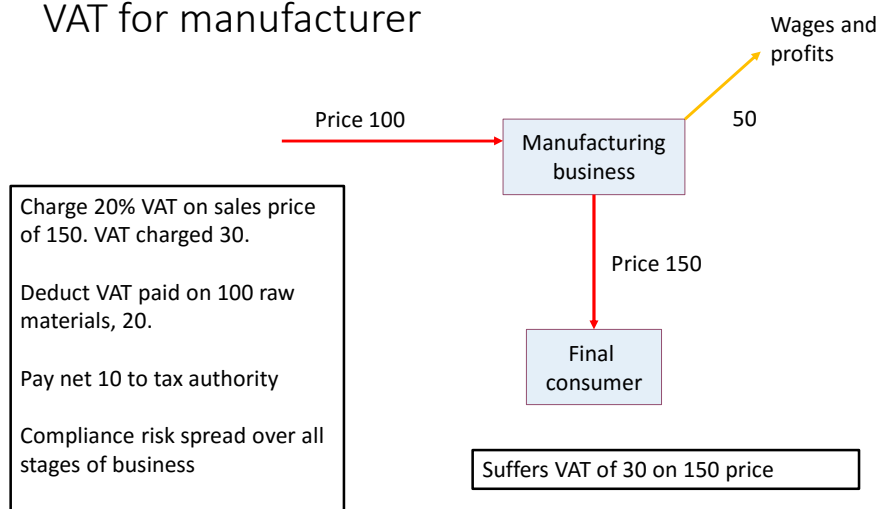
VAT for manufacturer

Wages and profits

Price 100

50

Manufacturing business

Charge 20% VAT on sales price of 150. VAT charged 30.

Deduct VAT paid on 100 raw materials, 20.

Pay net 10 to tax authority

Compliance risk spread over all stages of business

Price 150

Final consumer

Suffers VAT of 30 on 150 price